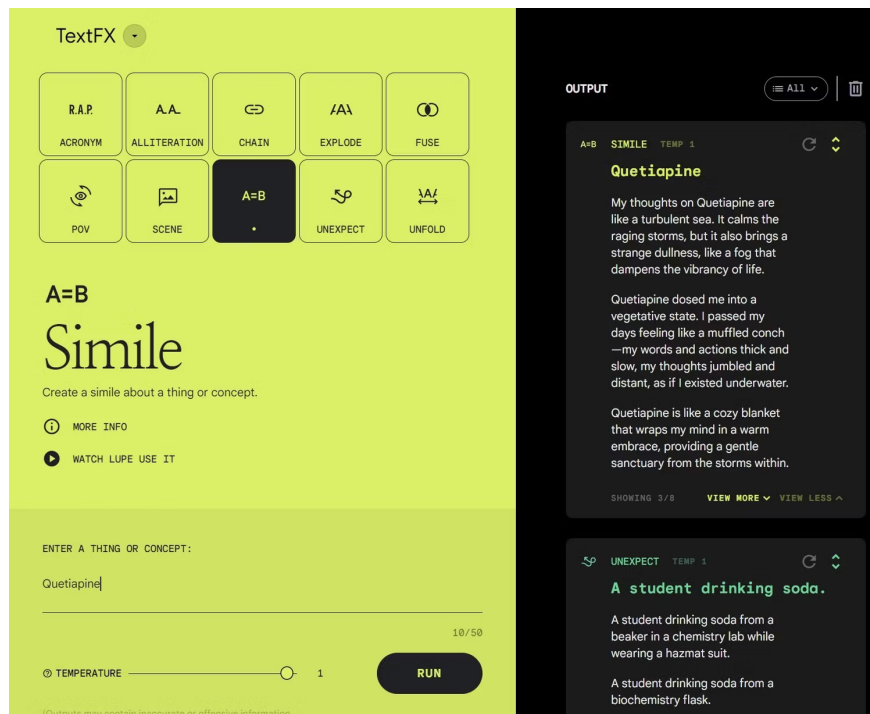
TextFX

R.A.P.
ACRONYM

A.A.
ALLITERATION

CHAIN

EXPLODE

FUSE

POV

SCENE

A=B
•

UNEXPECT

UNFOLD

A=B
Simile

Create a simile about a thing or concept.

MORE INFO

WATCH LUPE USE IT

ENTER A THING OR CONCEPT:

Quetiapine

10/50

TEMPERATURE 1

RUN

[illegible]

OUTPUT

All

A=B SIMILE TEMP 1

Quetiapine

My thoughts on Quetiapine are like a turbulent sea. It calms the raging storms, but it also brings a strange dullness, like a fog that dampens the vibrancy of life.

Quetiapine dosed me into a vegetative state. I passed my days feeling like a muffled conch—my words and actions thick and slow, my thoughts jumbled and distant, as if I existed underwater.

Quetiapine is like a cozy blanket that wraps my mind in a warm embrace, providing a gentle sanctuary from the storms within.

SHOWING 3/8 VIEW MORE VIEW LESS

UNEXPECT TEMP 1

A student drinking soda.

A student drinking soda from a beaker in a chemistry lab while wearing a hazmat suit.

A student drinking soda from a biochemistry flask.